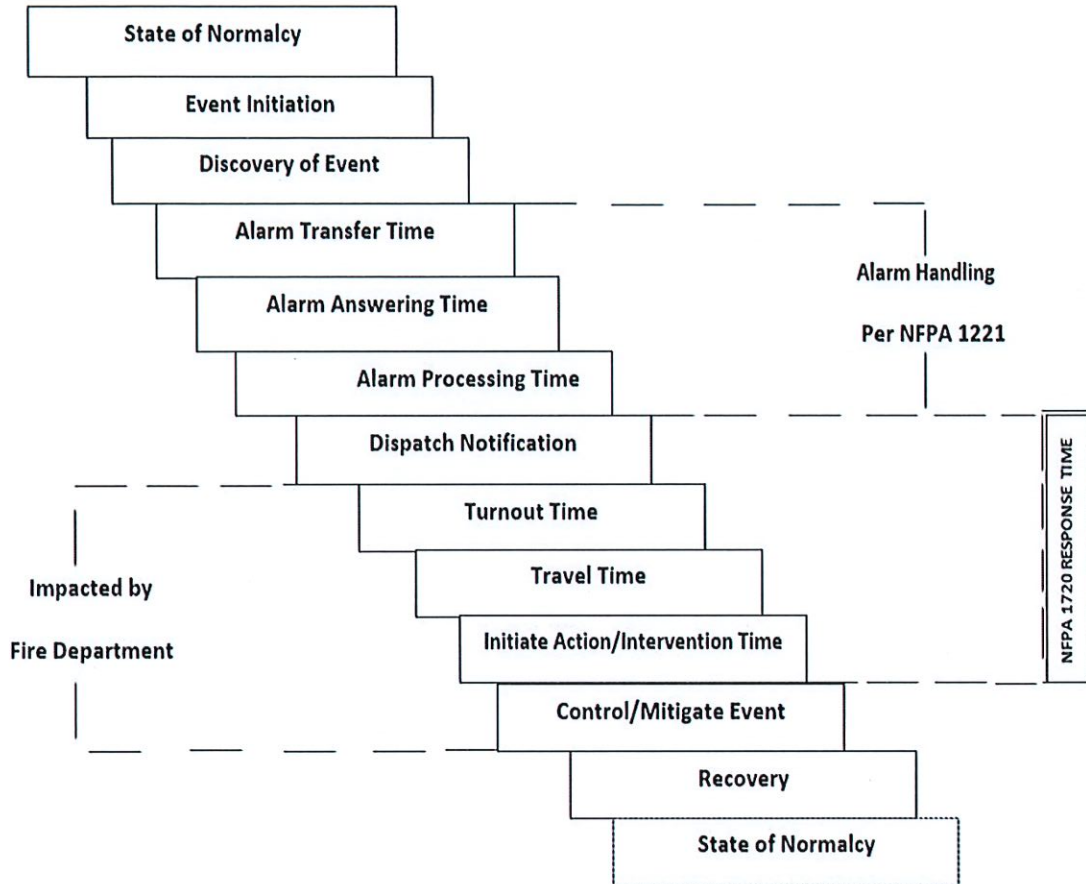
State of Normalcy

Event Initiation

Discovery of Event

Alarm Transfer Time

Alarm Answering Time

Alarm Processing Time

Alarm Handling

Per NFPA 1221

Dispatch Notification

Turnout Time

Travel Time

Initiate Action/Intervention Time

Impacted by

Fire Department

NFPA 1720 RESPONSE TIME

Control/Mitigate Event

Recovery

State of Normalcy